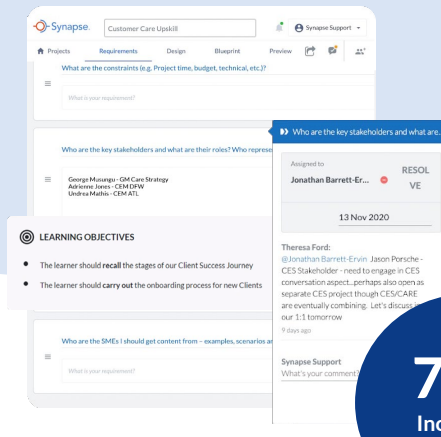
Synapse. Customer Care Upskill

Synapse Support

Projects Requirements Design Blueprint Preview

What are the constraints (e.g. Project time, budget, technical, etc.)?

What is your requirement?

Who are the key stakeholders and what are their roles? Who represe

George Musungu - GM Care Strategy
Adrienne Jones - CEM DFW
Undrea Mathis - CEM ATL

Who are the key stakeholders and what are

Assigned to

Jonathan Barrett-Er...

RESOLVE

13 Nov 2020

Theresa Ford:
@Jonathan Barrett-Ervin Jason Porsche - CES Stakeholder - need to engage in CES conversation aspect...perhaps also open as separate CES project though CES/CARE are eventually combining. Let's discuss in our 1:1 tomorrow

9 days ago

Synapse Support
What's your comment?

LEARNING OBJECTIVES

The learner should **recall** the stages of our Client Success Journey

The learner should **carry out** the onboarding process for new Clients

Who are the SMEs I should get content from - examples, scenarios an

What is your requirement?

7

Inc